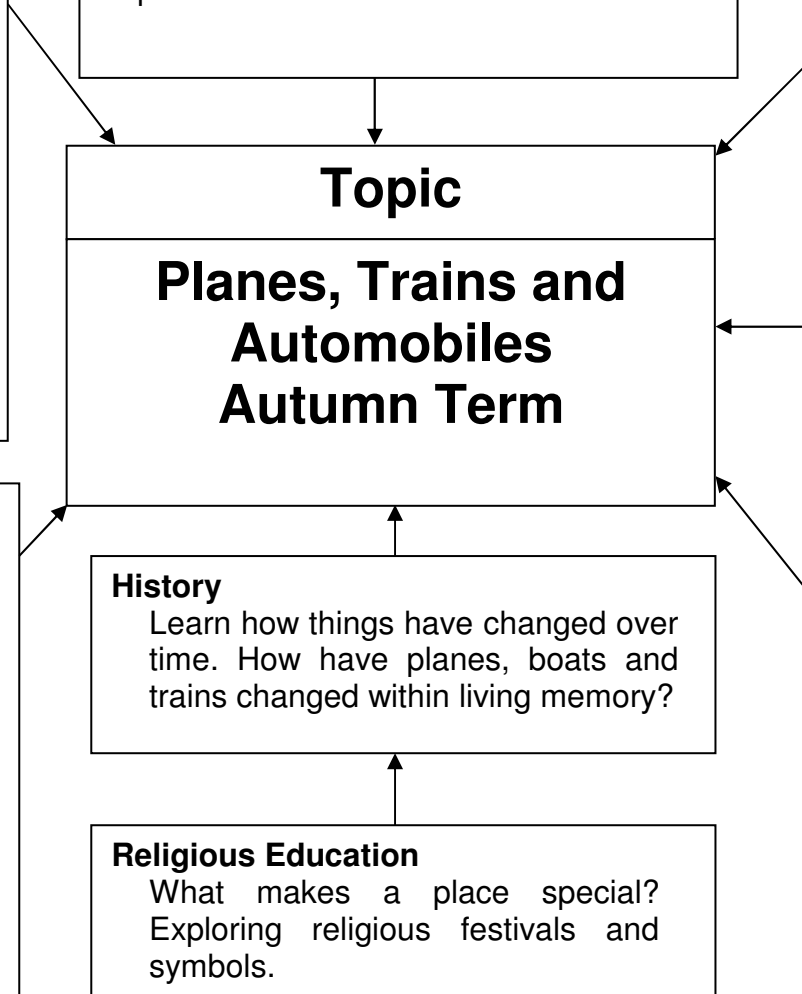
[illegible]

Topic

Planes, Trains and Automobiles Autumn Term

History
Learn how things have changed over time. How have planes, boats and trains changed within living memory?

Religious Education
What makes a place special? Exploring religious festivals and symbols.